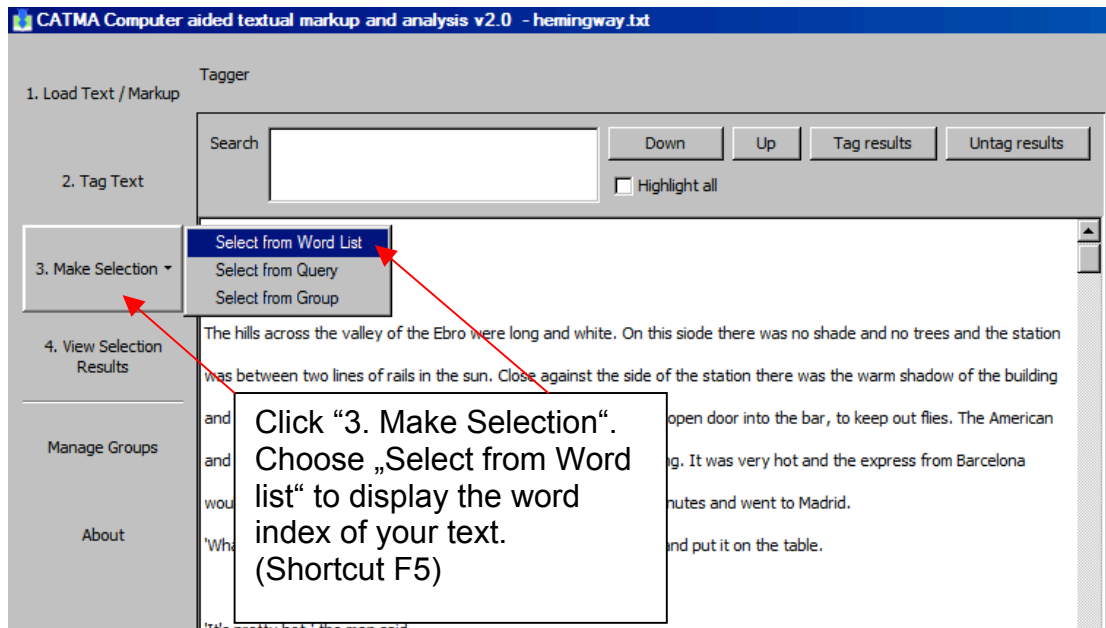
CATMA Computer aided textual markup and analysis v2.0 - hemingway.txt

1. Load Text / Markup

Tagger

Search

Down

Up

Tag results

Untag results

Highlight all

2. Tag Text

3. Make Selection

Select from Word List

Select from Query

Select from Group

4. View Selection Results

Manage Groups

About

The hills across the valley of the Ebro were long and white. On this siode there was no shade and no trees and the station was between two lines of rails in the sun. Close against the side of the station there was the warm shadow of the building and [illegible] open door into the bar, to keep out flies. The American and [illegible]ng. It was very hot and the express from Barcelona wou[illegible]nutes and went to Madrid.

'Wha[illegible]nd put it on the table.

'It's pretty hot,' the man said.

Click "3. Make Selection". Choose „Select from Word list" to display the word index of your text. (Shortcut F5)